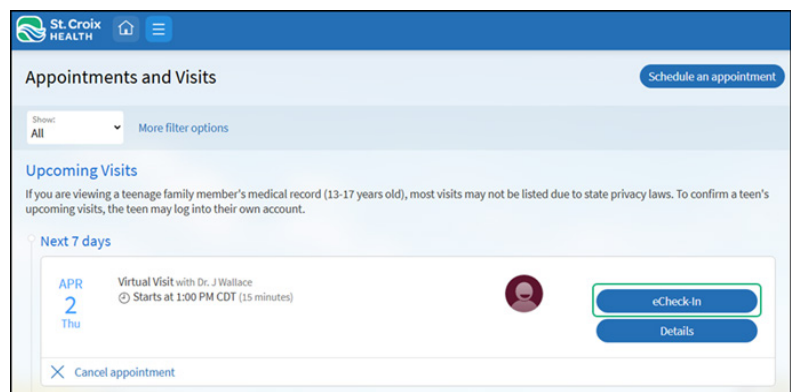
St. Croix HEALTH

Appointments and Visits

Schedule an appointment

Show:
All

More filter options

Upcoming Visits

If you are viewing a teenage family member's medical record (13-17 years old), most visits may not be listed due to state privacy laws. To confirm a teen's upcoming visits, the teen may log into their own account.

Next 7 days

APR
2
Thu

Virtual Visit with Dr. J Wallace
Starts at 1:00 PM CDT (15 minutes)

eCheck-In

Details

Cancel appointment